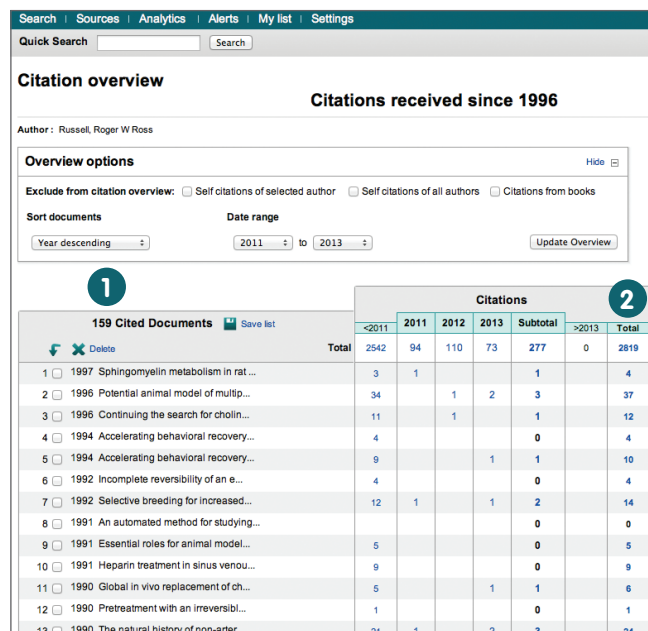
Search | Sources | Analytics | Alerts | My list | Settings

Quick Search [Search]

Citation overview

Citations received since 1996

Author : Russell, Roger W Ross

Overview options Hide

Exclude from citation overview: Self citations of selected author Self citations of all authors Citations from books

Sort documents: Year descending

Date range: 2011 to 2013

Update Overview

1

2

159 Cited Documents Save list

Delete

| | | Citations | | | | | | |
|---|---|---|---|---|---|---|---|---|
| | | <2011 | 2011 | 2012 | 2013 | Subtotal | >2013 | Total |
| | Total | 2542 | 94 | 110 | 73 | 277 | 0 | 2819 |
| 1 | 1997 Sphingomyelin metabolism in rat ... | 3 | 1 | | | 1 | | 4 |
| 2 | 1996 Potential animal model of multip... | 34 | | 1 | 2 | 3 | | 37 |
| 3 | 1996 Continuing the search for cholin... | 11 | | 1 | | 1 | | 12 |
| 4 | 1994 Accelerating behavioral recovery... | 4 | | | | 0 | | 4 |
| 5 | 1994 Accelerating behavioral recovery... | 9 | | | 1 | 1 | | 10 |
| 6 | 1992 Incomplete reversibility of an e... | 4 | | | | 0 | | 4 |
| 7 | 1992 Selective breeding for increased... | 12 | 1 | | 1 | 2 | | 14 |
| 8 | 1991 An automated method for studying... | | | | | 0 | | 0 |
| 9 | 1991 Essential roles for animal model... | 5 | | | | 0 | | 5 |
| 10 | 1991 Heparin treatment in sinus venou... | 9 | | | | 0 | | 9 |
| 11 | 1990 Global in vivo replacement of ch... | 5 | | | 1 | 1 | | 6 |
| 12 | 1990 Pretreatment with an irreversibl... | 1 | | | | 0 | | 1 |
| 13 | 1990 The natural history of non-arter... | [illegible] | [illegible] | | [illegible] | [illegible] | | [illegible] |